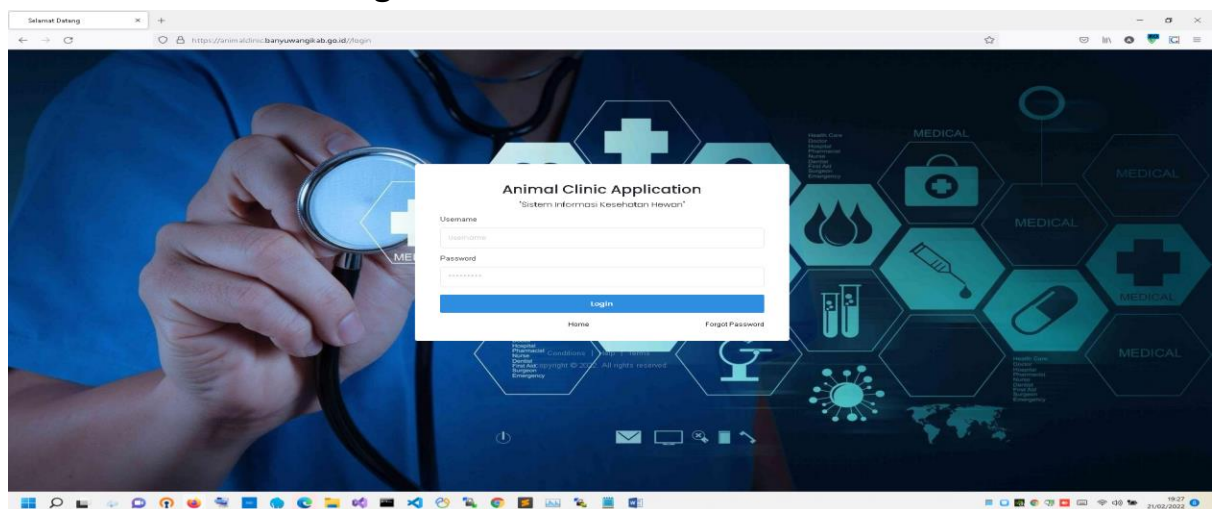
Selamat Datang

https://animalclinic.banyuwangikab.go.id//login

MEDICAL

MEDICAL

MEDICAL

MEDICAL

MEDICAL

MEDICAL

Health Care
Doctor
Hospital
Pharmacist
Nurse
Dentist
First Aid
Surgeon
Emergency

Animal Clinic Application

'Sistem Informasi Kesehatan Hewan'

Username

username

Password

••••••••••

Login

Home

Forgot Password

Hospital
Pharmacist
Nurse
Dentist
First Aid
Surgeon
Emergency

Conditions | Help | Terms

Copyright © 2022. All rights reserved

Health Care
Doctor
Hospital
Pharmacist
Nurse
Dentist
First Aid
Surgeon
Emergency

19:27
21/02/2022